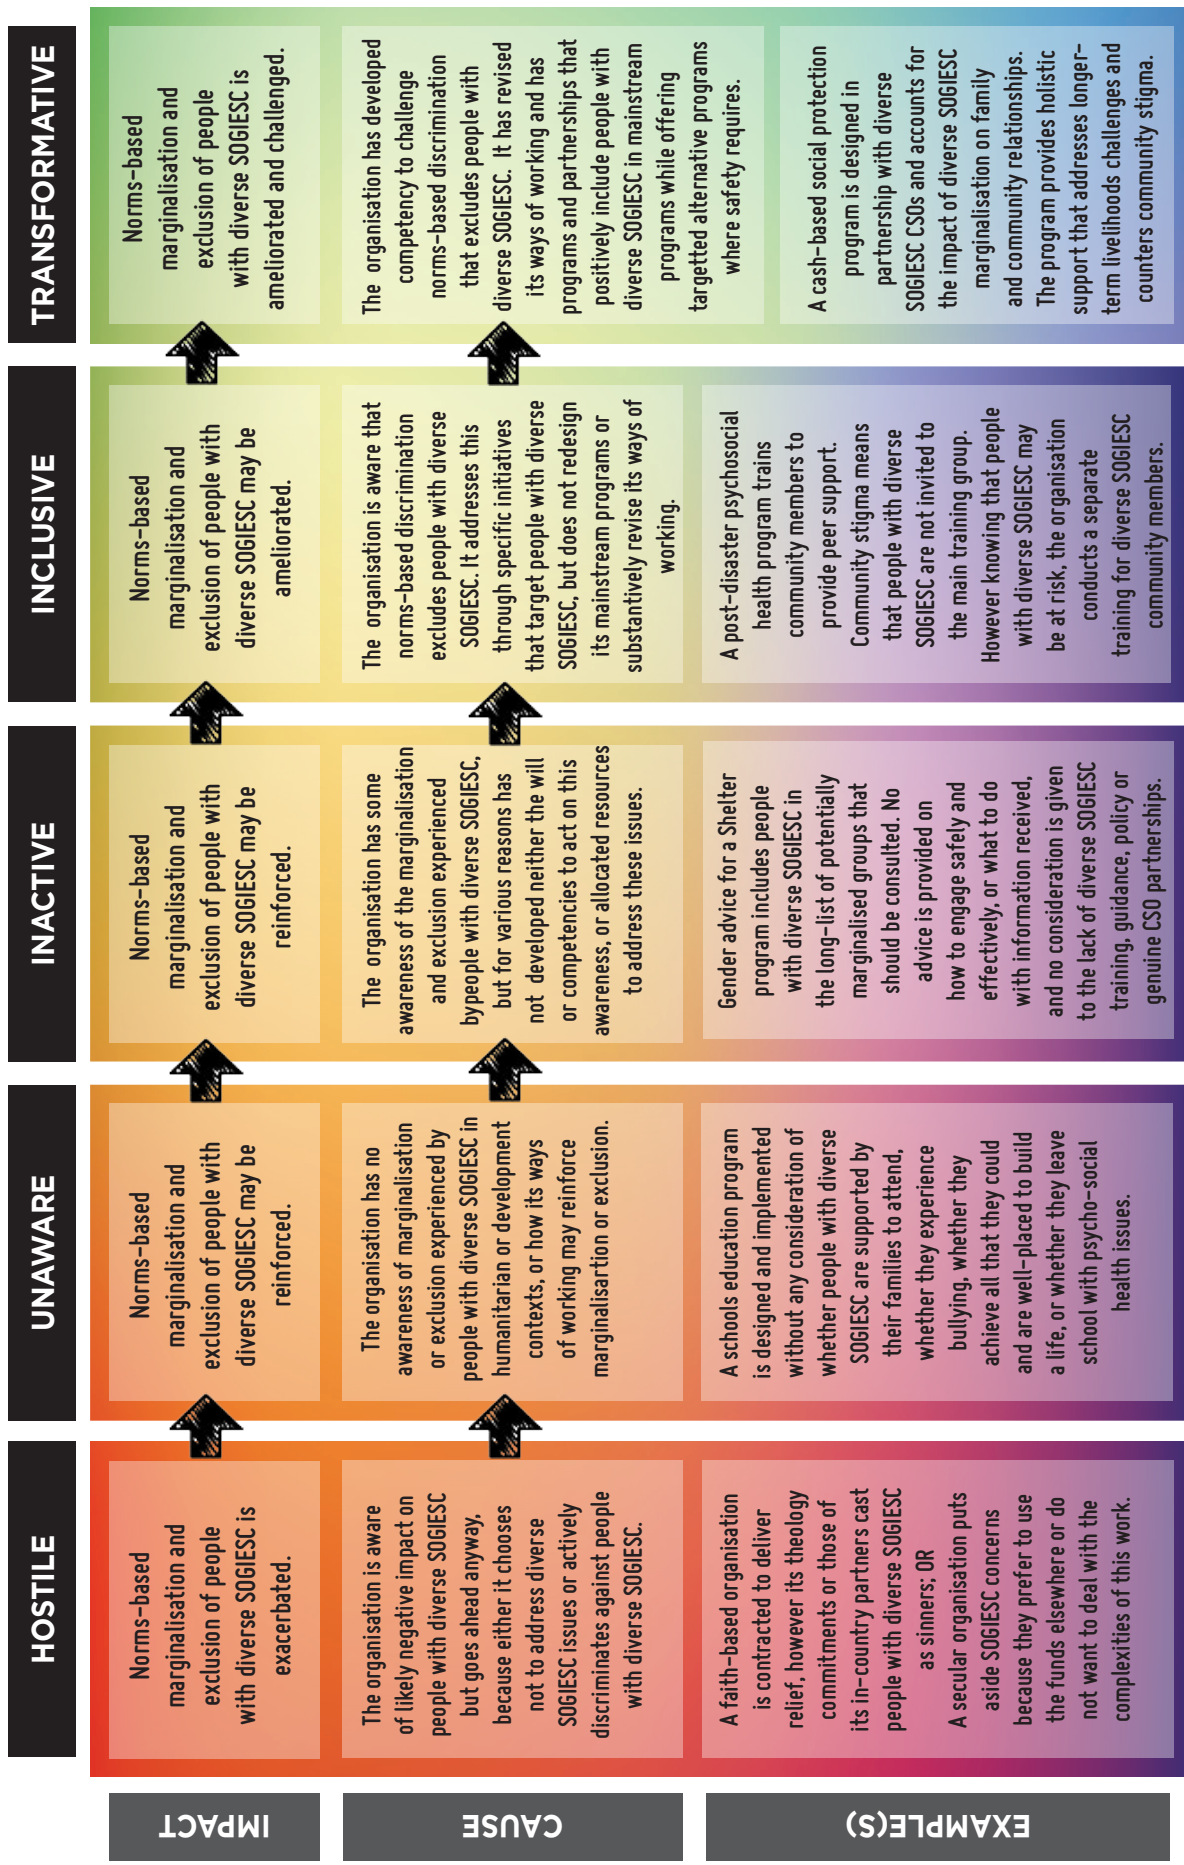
HOSTILE

Norms-based marginalisation and exclusion of people with diverse SOGIESC is exacerbated.

The organisation is aware of likely negative impact on people with diverse SOGIESC but goes ahead anyway, because either it chooses not to address diverse SOGIESC issues or actively discriminates against people with diverse SOGIESC.

A faith-based organisation is contracted to deliver relief, however its theology commitments or those of its in-country partners cast people with diverse SOGIESC as sinners; OR A secular organisation puts aside SOGIESC concerns because they prefer to use the funds elsewhere or do not want to deal with the complexities of this work.

UNAWARE

Norms-based marginalisation and exclusion of people with diverse SOGIESC may be reinforced.

The organisation has no awareness of marginalisation or exclusion experienced by people with diverse SOGIESC in humanitarian or development contexts, or how its ways of working may reinforce marginalisartion or exclusion.

A schools education program is designed and implemented without any consideration of whether people with diverse SOGIESC are supported by their families to attend, whether they experience bullying, whether they achieve all that they could and are well-placed to build a life, or whether they leave school with psycho-social health issues.

INACTIVE

Norms-based marginalisation and exclusion of people with diverse SOGIESC may be reinforced.

The organisation has some awareness of the marginalisation and exclusion experienced bypeople with diverse SOGIESC, but for various reasons has not developed neither the will or competencies to act on this awareness, or allocated resources to address these issues.

Gender advice for a Shelter program includes people with diverse SOGIESC in the long-list of potentially marginalised groups that should be consulted. No advice is provided on how to engage safely and effectively, or what to do with information received, and no consideration is given to the lack of diverse SOGIESC training, guidance, policy or genuine CSO partnerships.

INCLUSIVE

Norms-based marginalisation and exclusion of people with diverse SOGIESC may be ameliorated.

The organisation is aware that norms-based discrimination excludes people with diverse SOGIESC. It addresses this through specific initiatives that target people with diverse SOGIESC, but does not redesign its mainstream programs or substantively revise its ways of working.

A post-disaster psychosocial health program trains community members to provide peer support. Community stigma means that people with diverse SOGIESC are not invited to the main training group. However knowing that people with diverse SOGIESC may be at risk, the organisation conducts a separate training for diverse SOGIESC community members.

TRANSFORMATIVE

Norms-based marginalisation and exclusion of people with diverse SOGIESC is ameliorated and challenged.

The organisation has developed competency to challenge norms-based discrimination that excludes people with diverse SOGIESC. It has revised its ways of working and has programs and partnerships that positively include people with diverse SOGIESC in mainstream programs while offering targetted alternative programs where safety requires.

A cash-based social protection program is designed in partnership with diverse SOGIESC CSOs and accounts for the impact of diverse SOGIESC marginalisation on family and community relationships. The program provides holistic support that addresses longer-term livelihoods challenges and counters community stigma.

IMPACT

CAUSE

EXAMPLE(S)